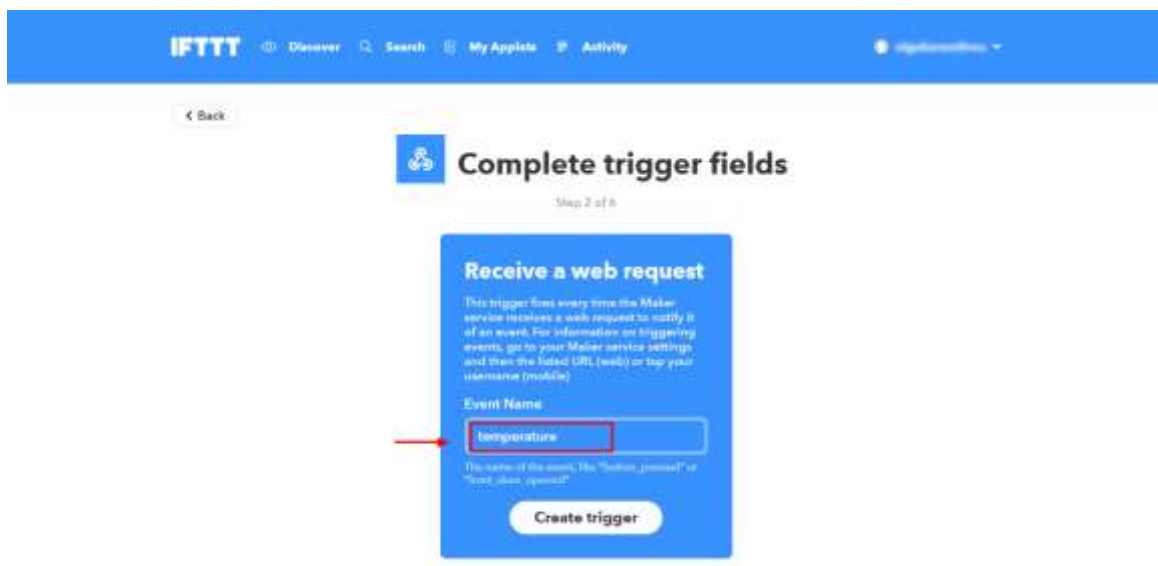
IFTTT Discover Search My Applets Activity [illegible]

< Back

Complete trigger fields

Step 2 of 6

Receive a web request

This trigger fires every time the Maker service receives a web request to notify it of an event. For information on triggering events, go to your Maker service settings and then the listed URL (web) or tap your username (mobile)

Event Name

temperature

The name of the event, like "button_pressed" or "front_door_opened"

Create trigger